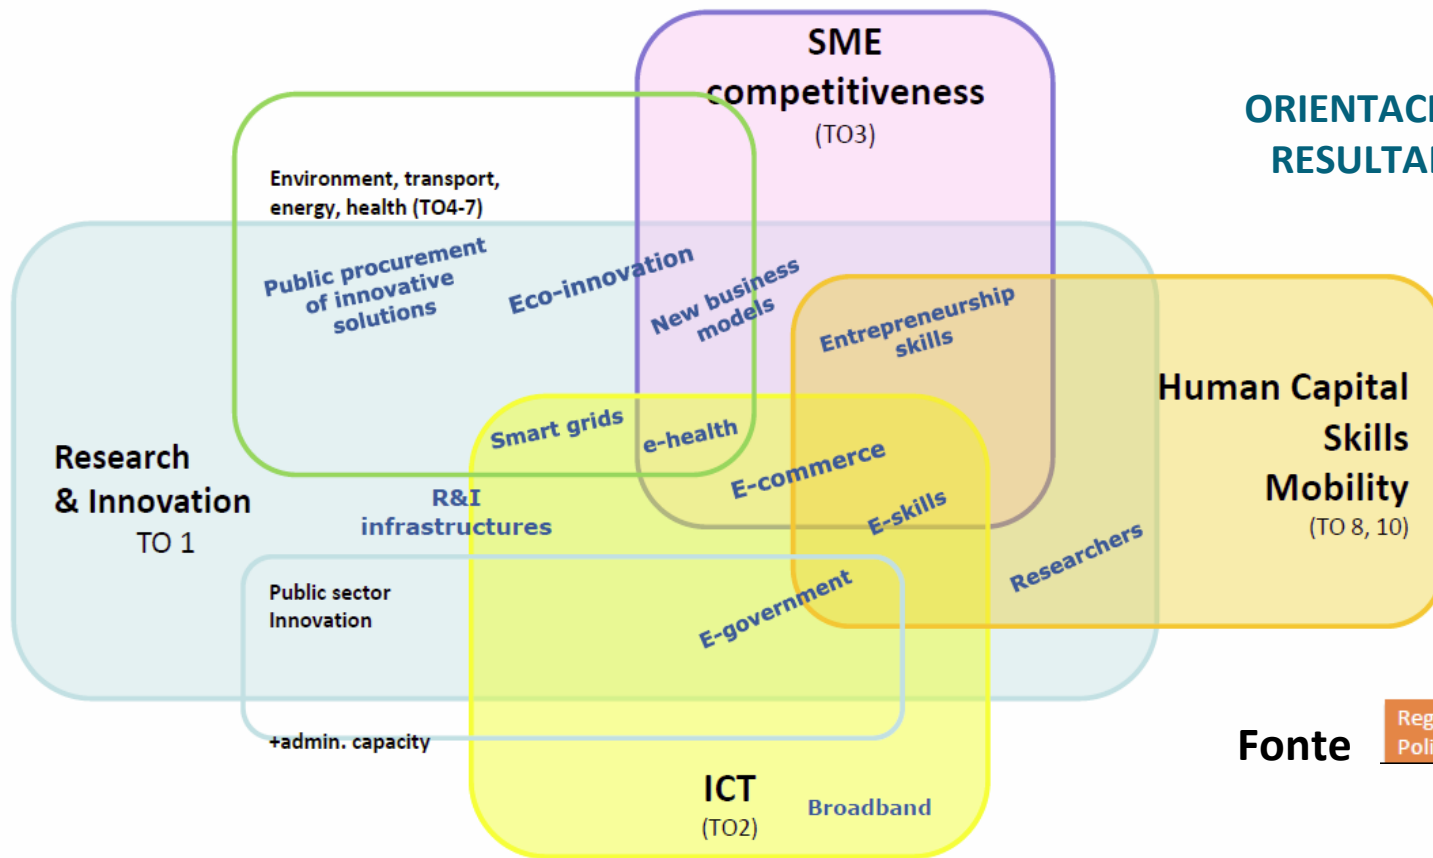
SME competitiveness
(TO3)

ORIENTAC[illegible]
RESULTA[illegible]

Environment, transport, energy, health (TO4-7)

Public procurement of innovative solutions

Eco-innovation

New business models

Entrepreneurship skills

Human Capital
Skills
Mobility
(TO 8, 10)

Research & Innovation
TO 1

Smart grids

e-health

E-commerce

E-skills

R&I infrastructures

Researchers

Public sector Innovation

E-government

+admin. capacity

Fonte

Reg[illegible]
Poli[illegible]

ICT
(TO2)

Broadband